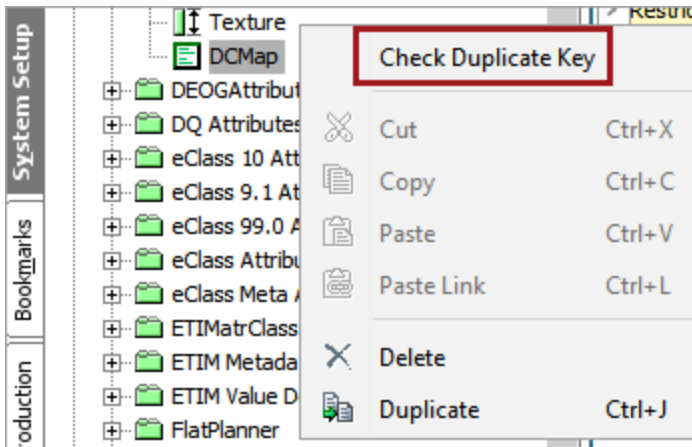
System Setup
Bookmarks
roduction

Texture
DCMap
DEOGAttribut
DQ Attributes
eClass 10 Att
eClass 9.1 At
eClass 99.0 A
eClass Attribu
eClass Meta A
ETIMatrClass
ETIM Metada
ETIM Value D
FlatPlanner

Restric

Check Duplicate Key
Cut Ctrl+X
Copy Ctrl+C
Paste Ctrl+V
Paste Link Ctrl+L
Delete
Duplicate Ctrl+J